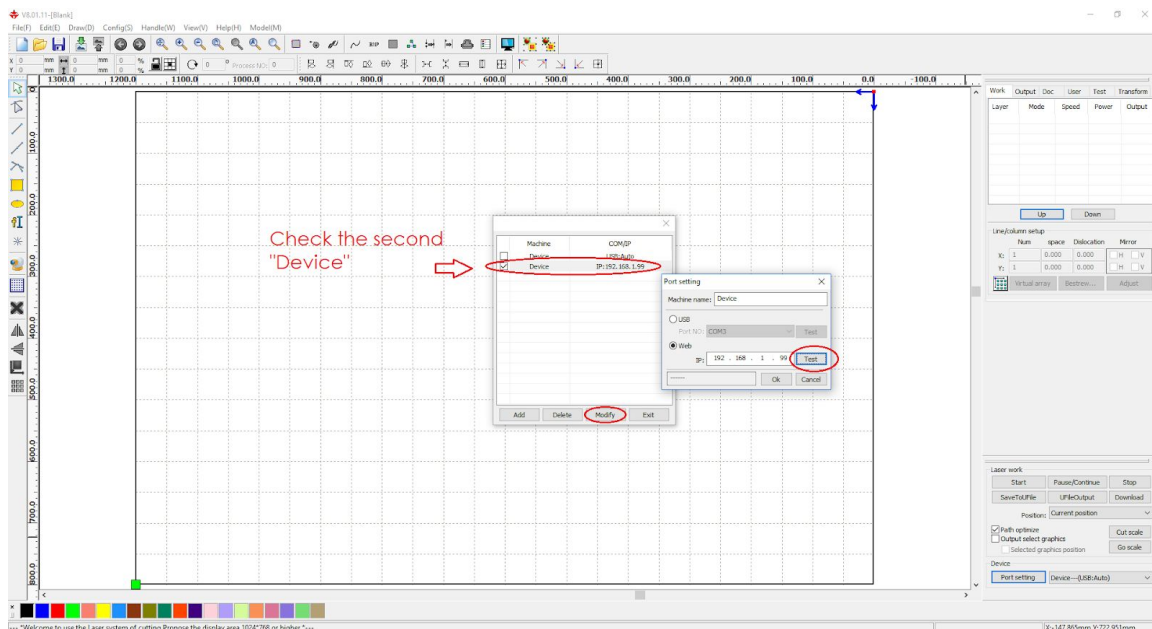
V8.01.11-[Blank]

File(F) Edit(E) Draw(D) Config(S) Handle(W) View(V) Help(H) Model(M)

X 0 mm 0 mm 0 %
Y 0 mm 0 mm 0 %
0 Process NO: 0

1300.0 1200.0 1100.0 1000.0 900.0 800.0 700.0 600.0 500.0 400.0 300.0 200.0 100.0 0.0 -100.0

100.0 200.0 300.0 400.0 500.0 600.0 700.0 800.0

Check the second "Device"

| Machine | COM/IP |
|---|---|
| Device | USB:Auto |
| Device | IP:192.168.1.99 |

Add Delete Modify Exit

Port setting

Machine name: Device

USB

Port NO: COM3 Test

Web

IP: 192 . 168 . 1 . 99 Test

Ok Cancel

Work Output Doc User Test Transform

| Layer | Mode | Speed | Power | Output |
|---|---|---|---|---|

Up Down

Line/column setup

| | Num | space | Dislocation | Mirror |
|---|---|---|---|---|
| X: | 1 | 0.000 | 0.000 | H V |
| Y: | 1 | 0.000 | 0.000 | H V |

Virtual array Bestrew... Adjust

Laser work

Start Pause/Continue Stop

SaveToUFile UFileOutput Download

Position: Current position

Path optimize Cut scale

Output select graphics Go scale

Selected graphics position

Device

Port setting Device---(USB:Auto)

*Welcome to use the Laser system of cutting,Propose the display area 1024*768 or higher *---

X:-147.865mm,Y:722.951mm